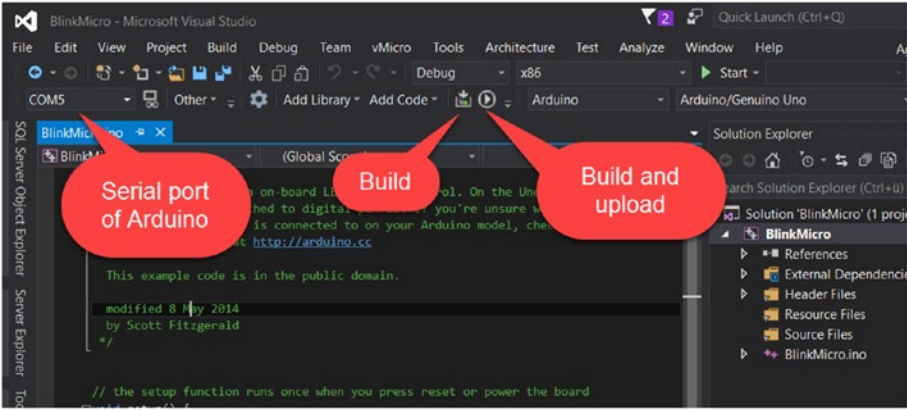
BlinkMicro - Microsoft Visual Studio

2 Quick Launch (Ctrl+Q)

File Edit View Project Build Debug Team vMicro Tools Architecture Test Analyze Window Help A

Debug x86 Start

COM5 Other Add Library Add Code Arduino Arduino/Genuino Uno

BlinkMicro.ino

BlinkM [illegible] (Global Sco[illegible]

Solution Explorer

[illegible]earch Solution Explorer (Ctrl+ü)

SQL Server Object Explorer

Server Explorer

To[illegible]

Serial port of Arduino

Build

Build and upload

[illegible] on-board L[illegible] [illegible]rol. On the Uno
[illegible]hed to digital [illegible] you're unsure w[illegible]
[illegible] is connected to on your Arduino model, che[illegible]
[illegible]t http://arduino.cc

This example code is in the public domain.

modified 8 May 2014
by Scott Fitzgerald
*/

// the setup function runs once when you press reset or power the board
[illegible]void setup() {

Solution 'BlinkMicro' (1 proj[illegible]
BlinkMicro
References
External Dependencie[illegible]
Header Files
Resource Files
Source Files
BlinkMicro.ino